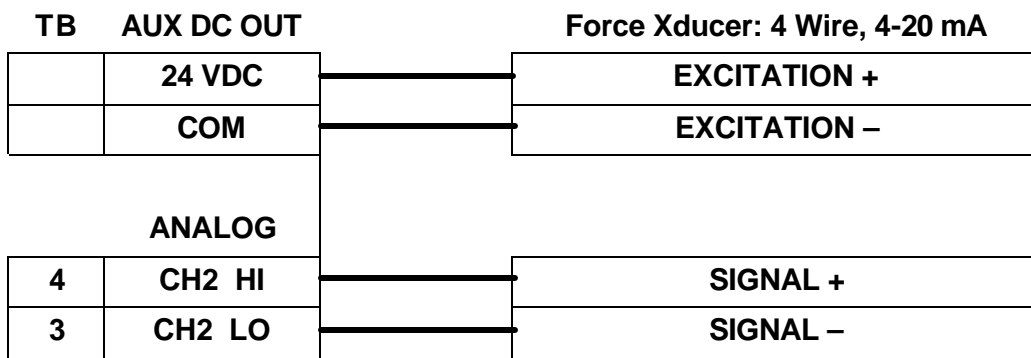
TB AUX DC OUT

Force Xducer: 4 Wire, 4-20 mA

| TB | AUX DC OUT | Force Xducer |
|---|---|---|
| | 24 VDC | EXCITATION + |
| | COM | EXCITATION – |

ANALOG

| TB | ANALOG | Force Xducer |
|---|---|---|
| 4 | CH2 HI | SIGNAL + |
| 3 | CH2 LO | SIGNAL – |